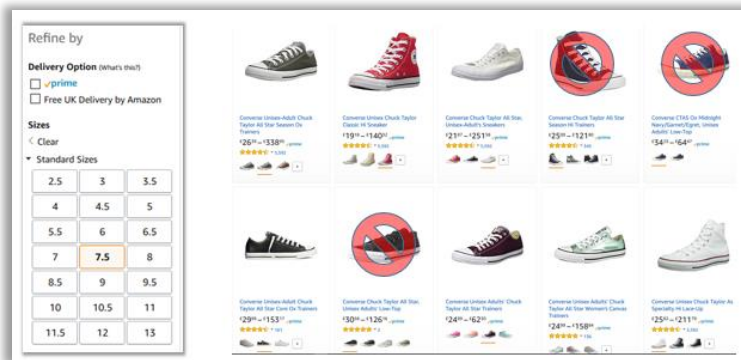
Refine by

Delivery Option (What's this?)

☐ ✓prime

☐ Free UK Delivery by Amazon

Sizes

‹ Clear

▾ Standard Sizes

| 2.5 | 3 | 3.5 |
|---|---|---|
| 4 | 4.5 | 5 |
| 5.5 | 6 | 6.5 |
| 7 | 7.5 | 8 |
| 8.5 | 9 | 9.5 |
| 10 | 10.5 | 11 |
| 11.5 | 12 | 13 |

Converse Unisex Adult Chuck Taylor All Star Season Ox Trainers
£26$^{95}$ – £338$^{81}$ prime

Converse Chuck Taylor Classic Hi Sneaker
£19$^{19}$ – £140$^{52}$ prime

Converse Chuck Taylor All Star, Unisex Adult's Sneakers
£21$^{97}$ – £251$^{59}$ prime

Converse Chuck Taylor All Star Season Hi Trainers
£25$^{00}$ – £121$^{80}$ prime

Converse CTAS Ox Midnight Navy/Garnet/Egret, Unisex Adults' Low-Top
£34$^{23}$ – £64$^{67}$ prime

Converse Unisex Adult Chuck Taylor All Star Core Ox Trainers
£29$^{99}$ – £153$^{57}$ prime

Converse Chuck Taylor All Star, Unisex Adults' Low-Top
£30$^{00}$ – £126$^{74}$ prime

Converse Unisex Adults' Chuck Taylor All Star Trainers
£24$^{00}$ – £62$^{00}$ prime

Converse Unisex Adults' Chuck Taylor All Star Women's Canvas Trainers
£24$^{00}$ – £158$^{00}$ prime

Converse Unisex Chuck Taylor As Specialty Hi Lace-Up
£25$^{52}$ – £211$^{76}$ prime